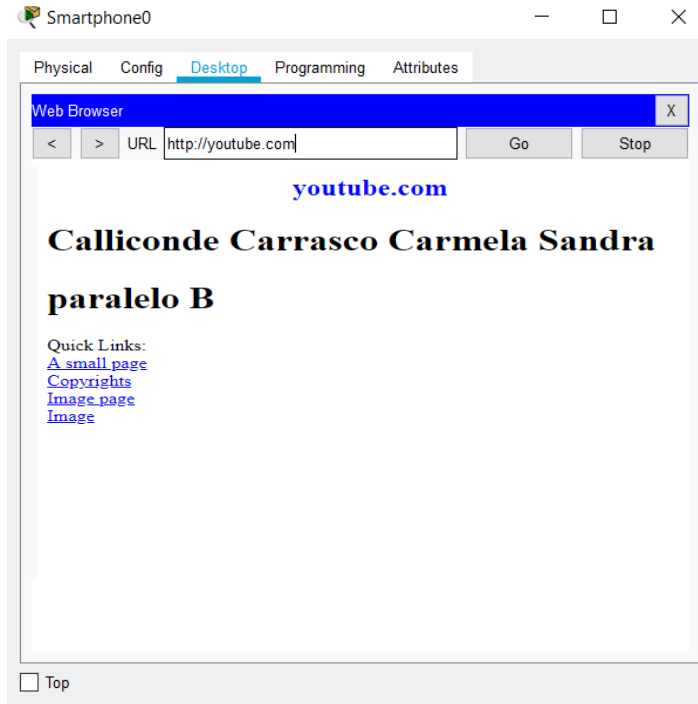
Smartphone0

Physical Config Desktop Programming Attributes

Web Browser X

< > URL http://youtube.com Go Stop

youtube.com

Calliconde Carrasco Carmela Sandra paralelo B

Quick Links:
A small page
Copyrights
Image page
Image

Top